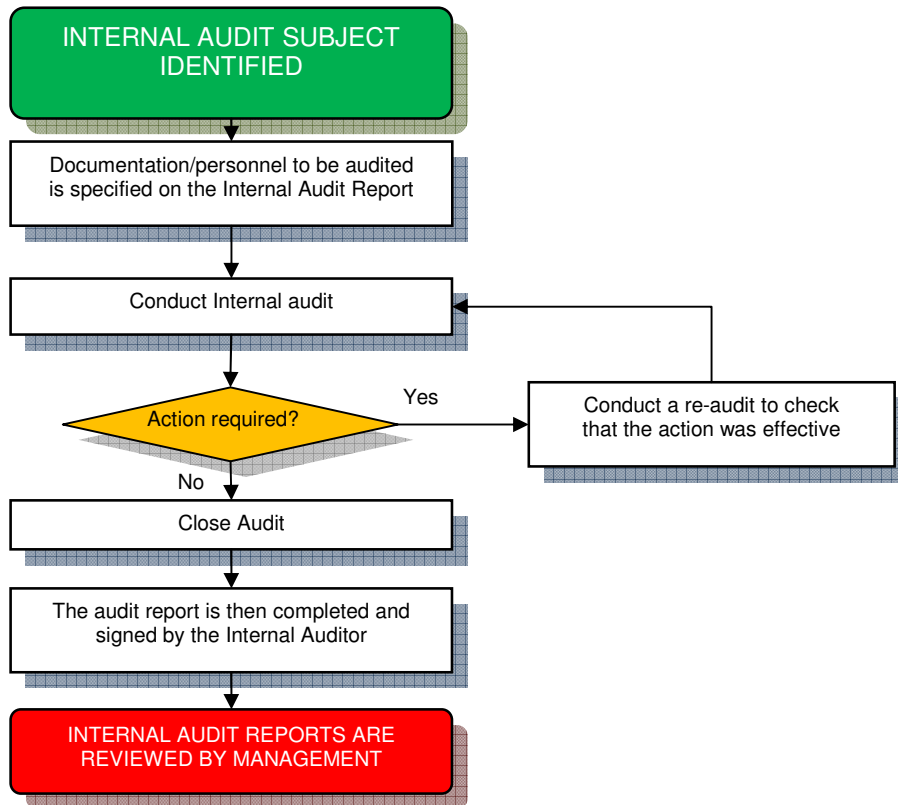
INTERNAL AUDIT SUBJECT IDENTIFIED

Documentation/personnel to be audited is specified on the Internal Audit Report

Conduct Internal audit

Action required?

Yes

Conduct a re-audit to check that the action was effective

No

Close Audit

The audit report is then completed and signed by the Internal Auditor

INTERNAL AUDIT REPORTS ARE REVIEWED BY MANAGEMENT